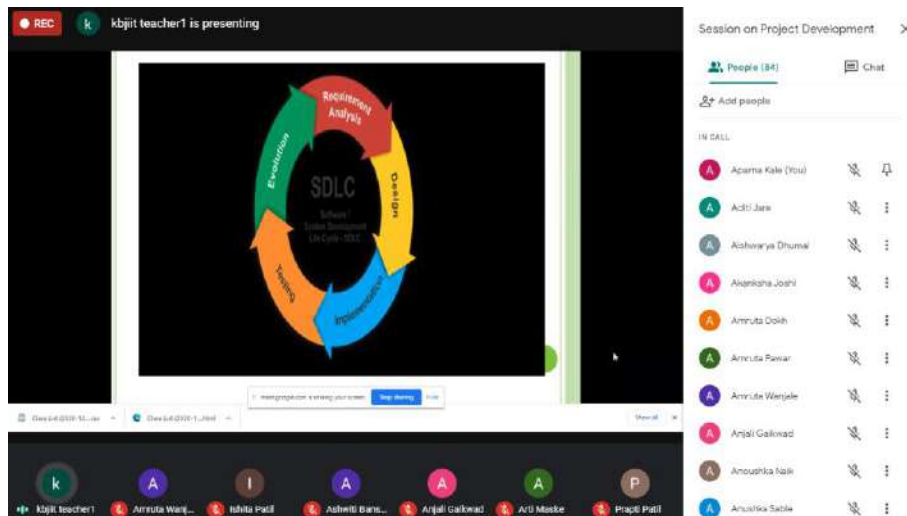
REC
k
kbjiit teacher1 is presenting

Requirement Analysis
Design
Implementation
Testing
Evolution
SDLC
Software / System Development Life Cycle - SDLC

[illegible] is sharing your screen
Stop sharing
Hide

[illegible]
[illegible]
Show all

k
kbjiit teacher1
A
Amruta Wanj...
I
Ishita Patil
A
Ashwiti Bans...
A
Anjali Gaikwad
A
Arti Maske
P
Prapti Patil

Session on Project Development
People (84)
Chat
Add people
IN CALL
A
Aparna Kale (You)
A
Aditi Jare
A
Aishwarya Dhumal
A
Akanksha Joshi
A
Amruta Dokh
A
Amruta Pawar
A
Amruta Wanjale
A
Anjali Gaikwad
A
Anoushka Naik
A
Anushka Sable